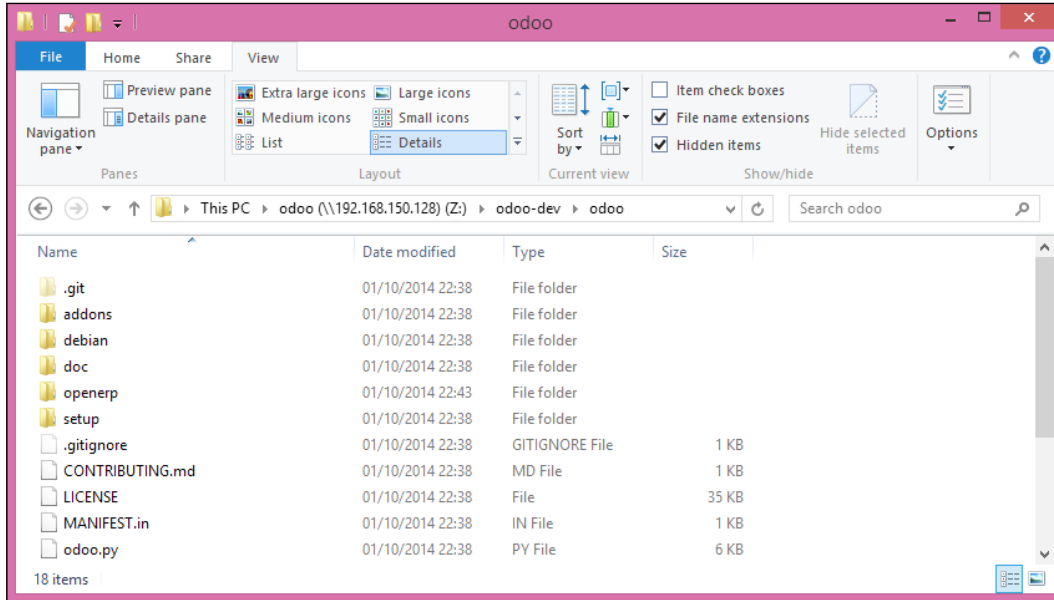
odoo

File Home Share View

Navigation pane
Preview pane
Details pane
Panes

Extra large icons
Large icons
Medium icons
Small icons
List
Details
Layout

Sort by
Current view

Item check boxes
File name extensions
Hidden items
Hide selected items
Show/hide

Options

This PC ▸ odoo (\\192.168.150.128) (Z:) ▸ odoo-dev ▸ odoo

Search odoo

| Name | Date modified | Type | Size |
|---|---|---|---|
| .git | 01/10/2014 22:38 | File folder | |
| addons | 01/10/2014 22:38 | File folder | |
| debian | 01/10/2014 22:38 | File folder | |
| doc | 01/10/2014 22:38 | File folder | |
| openerp | 01/10/2014 22:43 | File folder | |
| setup | 01/10/2014 22:38 | File folder | |
| .gitignore | 01/10/2014 22:38 | GITIGNORE File | 1 KB |
| CONTRIBUTING.md | 01/10/2014 22:38 | MD File | 1 KB |
| LICENSE | 01/10/2014 22:38 | File | 35 KB |
| MANIFEST.in | 01/10/2014 22:38 | IN File | 1 KB |
| odoo.py | 01/10/2014 22:38 | PY File | 6 KB |

18 items